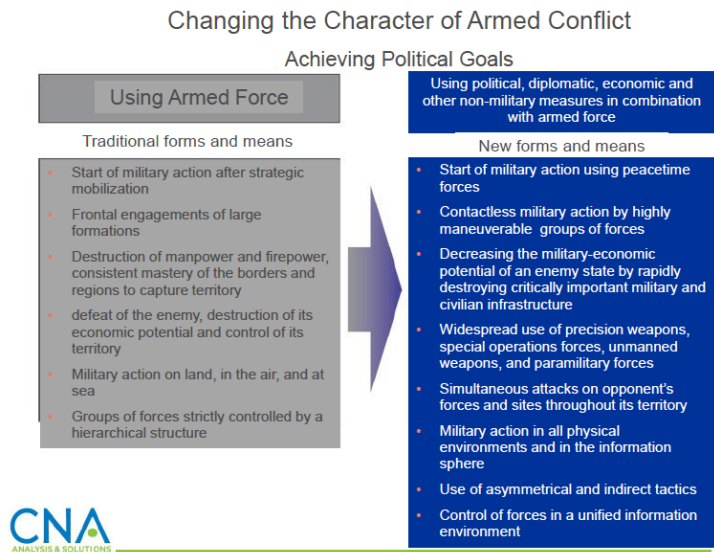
Changing the Character of Armed Conflict

Achieving Political Goals

Using Armed Force

Traditional forms and means

- Start of military action after strategic mobilization
- Frontal engagements of large formations
- Destruction of manpower and firepower, consistent mastery of the borders and regions to capture territory
- defeat of the enemy, destruction of its economic potential and control of its territory
- Military action on land, in the air, and at sea
- Groups of forces strictly controlled by a hierarchical structure

Using political, diplomatic, economic and other non-military measures in combination with armed force

New forms and means

- Start of military action using peacetime forces
- Contactless military action by highly maneuverable groups of forces
- Decreasing the military-economic potential of an enemy state by rapidly destroying critically important military and civilian infrastructure
- Widespread use of precision weapons, special operations forces, unmanned weapons, and paramilitary forces
- Simultaneous attacks on opponent's forces and sites throughout its territory
- Military action in all physical environments and in the information sphere
- Use of asymmetrical and indirect tactics
- Control of forces in a unified information environment

CNA
ANALYSIS & SOLUTIONS